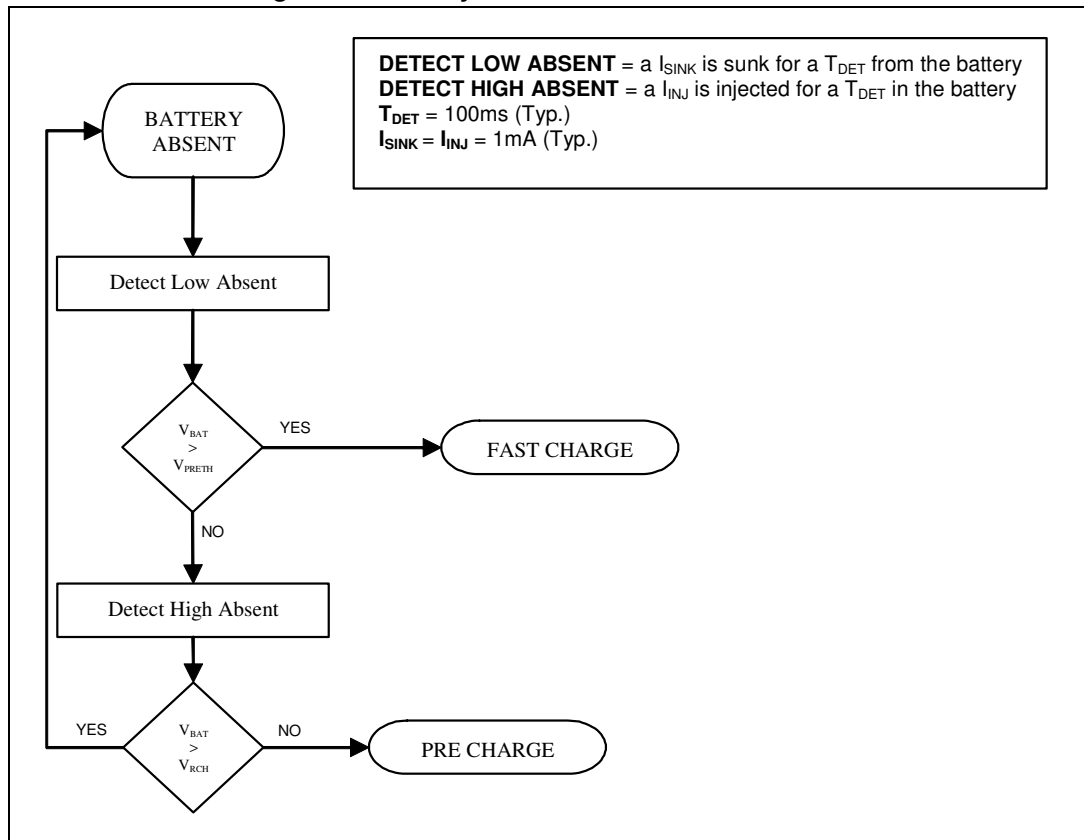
**DETECT LOW ABSENT** = a $I_{SINK}$ is sunk for a $T_{DET}$ from the battery
**DETECT HIGH ABSENT** = a $I_{INJ}$ is injected for a $T_{DET}$ in the battery
$T_{DET}$ = 100ms (Typ.)
$I_{SINK}$ = $I_{INJ}$ = 1mA (Typ.)

BATTERY ABSENT

Detect Low Absent

$V_{BAT}$ > $V_{PRETH}$

YES

FAST CHARGE

NO

Detect High Absent

YES

$V_{BAT}$ > $V_{RCH}$

NO

PRE CHARGE